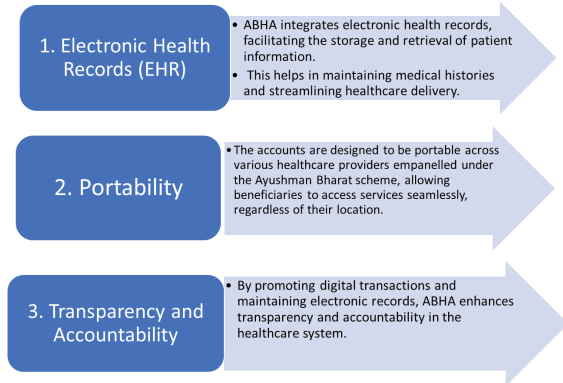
1. Electronic Health Records (EHR)

• ABHA integrates electronic health records, facilitating the storage and retrieval of patient information.
• This helps in maintaining medical histories and streamlining healthcare delivery.

2. Portability

• The accounts are designed to be portable across various healthcare providers empanelled under the Ayushman Bharat scheme, allowing beneficiaries to access services seamlessly, regardless of their location.

3. Transparency and Accountability

• By promoting digital transactions and maintaining electronic records, ABHA enhances transparency and accountability in the healthcare system.